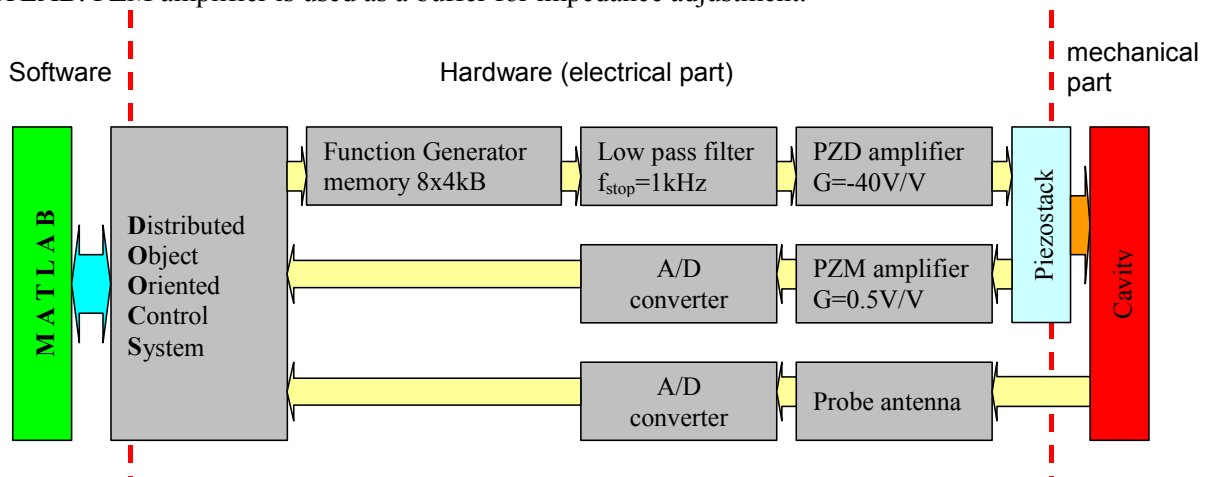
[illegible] amplifier is used as a buffer for impedance adjustment.

Software

Hardware (electrical part)

mechanical part

MATLAB

Distributed Object Oriented Control System

Function Generator memory 8x4kB

Low pass filter $f_{stop}$=1kHz

PZD amplifier G=-40V/V

Piezostack

Cavity

A/D converter

PZM amplifier G=0.5V/V

A/D converter

Probe antenna